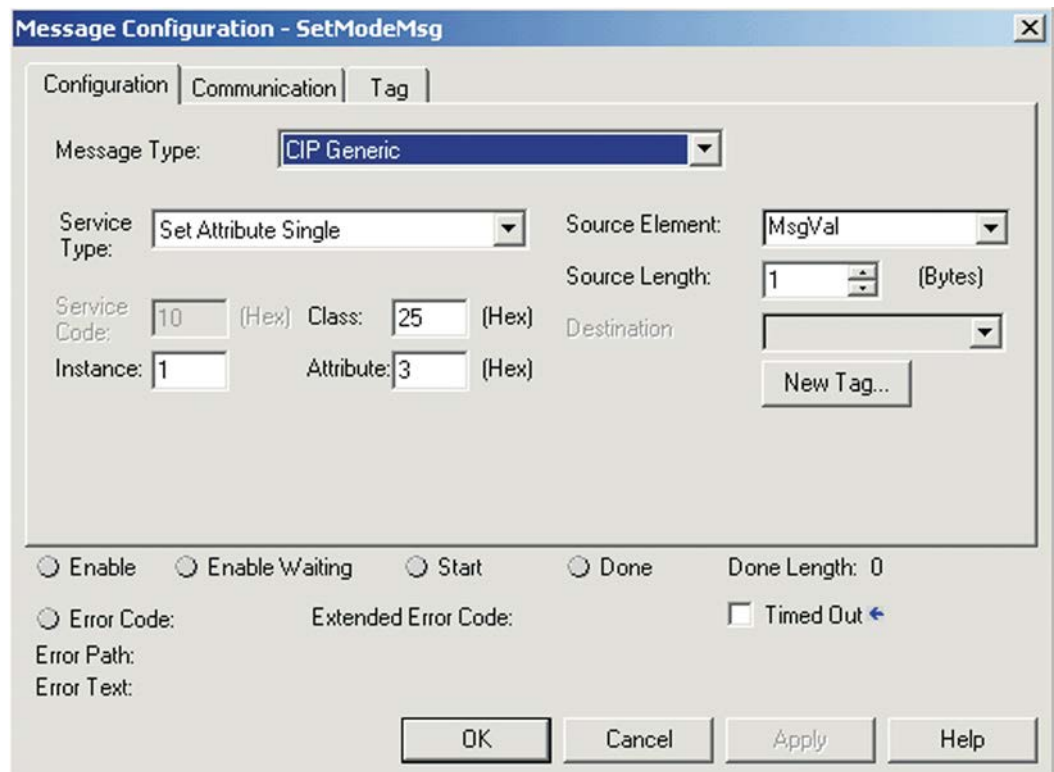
Message Configuration - SetModeMsg

Configuration | Communication | Tag

Message Type: CIP Generic

Service Type: Set Attribute Single

Source Element: MsgVal

Source Length: 1 (Bytes)

Service Code: 10 (Hex) Class: 25 (Hex)

Destination

Instance: 1 Attribute: 3 (Hex)

New Tag...

Enable Enable Waiting Start Done Done Length: 0

Error Code: Extended Error Code: Timed Out

Error Path:

Error Text:

OK Cancel Apply Help